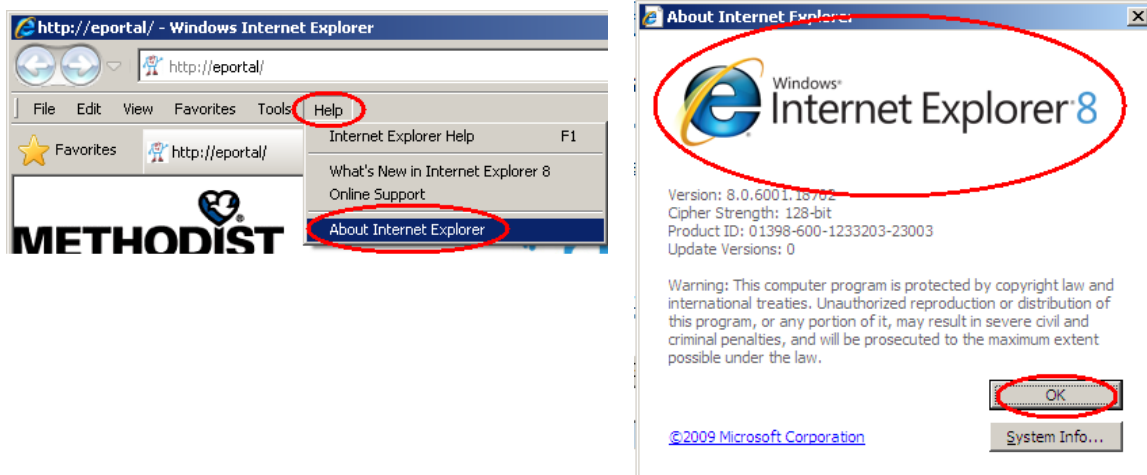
http://eportal/ - Windows Internet Explorer

http://eportal/

File Edit View Favorites Tools Help

Favorites http://eportal/

METHODIST

Internet Explorer Help F1

What's New in Internet Explorer 8
Online Support

About Internet Explorer

About Internet Explorer

Windows Internet Explorer 8

Version: 8.0.6001.18702
Cipher Strength: 128-bit
Product ID: 01398-600-1233203-23003
Update Versions: 0

Warning: This computer program is protected by copyright law and international treaties. Unauthorized reproduction or distribution of this program, or any portion of it, may result in severe civil and criminal penalties, and will be prosecuted to the maximum extent possible under the law.

OK

©2009 Microsoft Corporation

System Info...